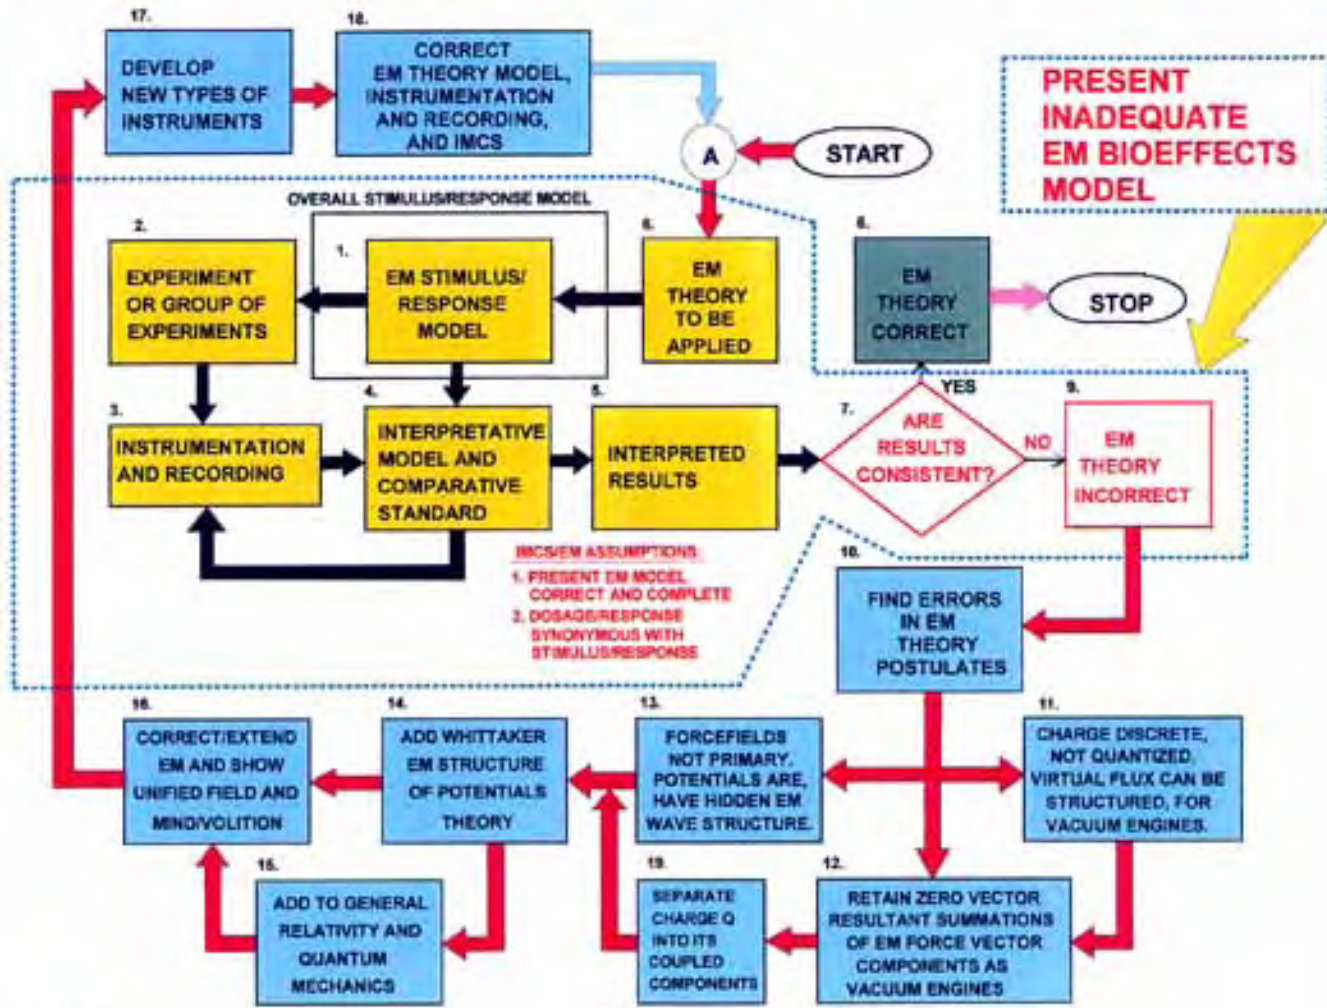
17.
DEVELOP NEW TYPES OF INSTRUMENTS

18.
CORRECT EM THEORY MODEL, INSTRUMENTATION AND RECORDING, AND IMCS

A

START

PRESENT INADEQUATE EM BIOEFFECTS MODEL

OVERALL STIMULUS/RESPONSE MODEL

2.
EXPERIMENT OR GROUP OF EXPERIMENTS

1.
EM STIMULUS/ RESPONSE MODEL

6.
EM THEORY TO BE APPLIED

8.
EM THEORY CORRECT

STOP

3.
INSTRUMENTATION AND RECORDING

4.
INTERPRETATIVE MODEL AND COMPARATIVE STANDARD

5.
INTERPRETED RESULTS

7.
ARE RESULTS CONSISTENT?

YES

NO

9.
EM THEORY INCORRECT

IMCS/EM ASSUMPTIONS
1. PRESENT EM MODEL CORRECT AND COMPLETE
2. DOSAGE/RESPONSE SYNONYMOUS WITH STIMULUS/RESPONSE

10.
FIND ERRORS IN EM THEORY POSTULATES

16.
CORRECT/EXTEND EM AND SHOW UNIFIED FIELD AND MIND/VOLITION

14.
ADD WHITTAKER EM STRUCTURE OF POTENTIALS THEORY

13.
FORCEFIELDS NOT PRIMARY. POTENTIALS ARE, HAVE HIDDEN EM WAVE STRUCTURE.

11.
CHARGE DISCRETE, NOT QUANTIZED. VIRTUAL FLUX CAN BE STRUCTURED, FOR VACUUM ENGINES.

15.
ADD TO GENERAL RELATIVITY AND QUANTUM MECHANICS

19.
SEPARATE CHARGE Q INTO ITS COUPLED COMPONENTS

12.
RETAIN ZERO VECTOR RESULTANT SUMMATIONS OF EM FORCE VECTOR COMPONENTS AS VACUUM ENGINES